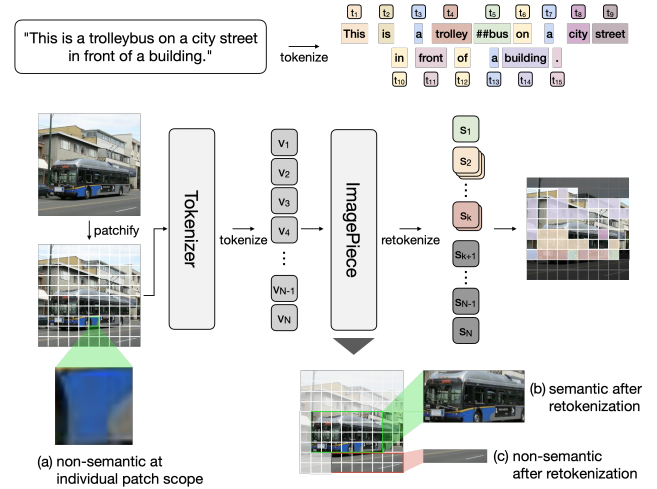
"This is a trolleybus on a city street in front of a building."

tokenize

$t_1$ $t_2$ $t_3$ $t_4$ $t_5$ $t_6$ $t_7$ $t_8$ $t_9$

This is a trolley ##bus on a city street

in front of a building .

$t_{10}$ $t_{11}$ $t_{12}$ $t_{13}$ $t_{14}$ $t_{15}$

patchify

Tokenizer

tokenize

$v_1$
$v_2$
$v_3$
$v_4$
⋮
$v_{N-1}$
$v_N$

ImagePiece

retokenize

$s_1$
$s_2$
⋮
$s_k$
$s_{k+1}$
⋮
$s_{N-1}$
$s_N$

(a) non-semantic at individual patch scope

(b) semantic after retokenization

(c) non-semantic after retokenization